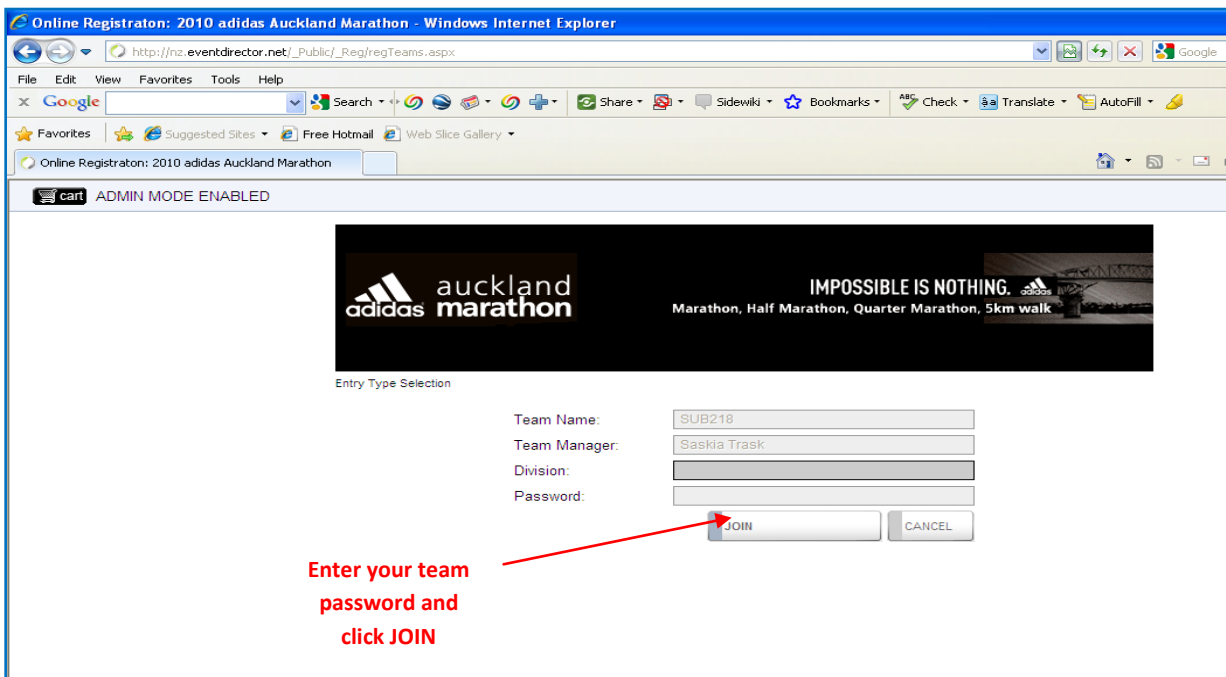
Online Registraton: 2010 adidas Auckland Marathon - Windows Internet Explorer

http://nz.eventdirector.net/_Public/_Reg/regTeams.aspx

Google

File Edit View Favorites Tools Help

Google Search Share Sidewiki Bookmarks Check Translate AutoFill

Favorites Suggested Sites Free Hotmail Web Slice Gallery

Online Registraton: 2010 adidas Auckland Marathon

cart ADMIN MODE ENABLED

adidas auckland marathon

IMPOSSIBLE IS NOTHING. adidas

Marathon, Half Marathon, Quarter Marathon, 5km walk

Entry Type Selection

Team Name: SUB218

Team Manager: Saskia Trask

Division:

Password:

JOIN CANCEL

Enter your team password and click JOIN